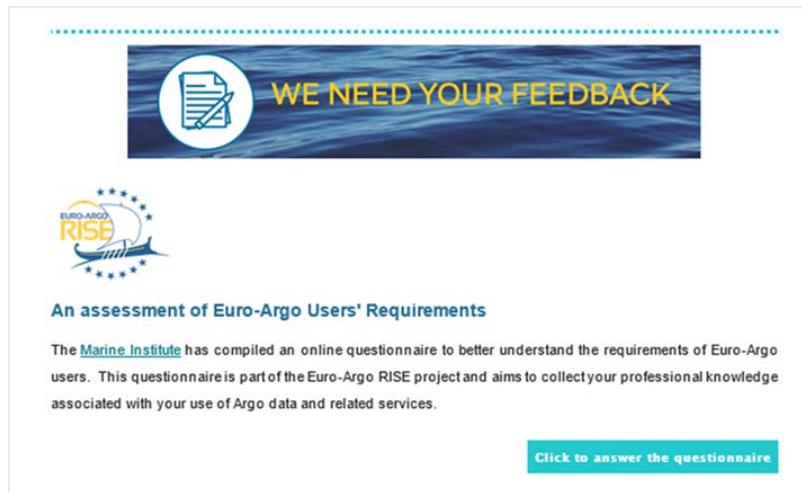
WE NEED YOUR FEEDBACK

EURO-ARGO RISE

An assessment of Euro-Argo Users' Requirements

The Marine Institute has compiled an online questionnaire to better understand the requirements of Euro-Argo users. This questionnaire is part of the Euro-Argo RISE project and aims to collect your professional knowledge associated with your use of Argo data and related services.

Click to answer the questionnaire